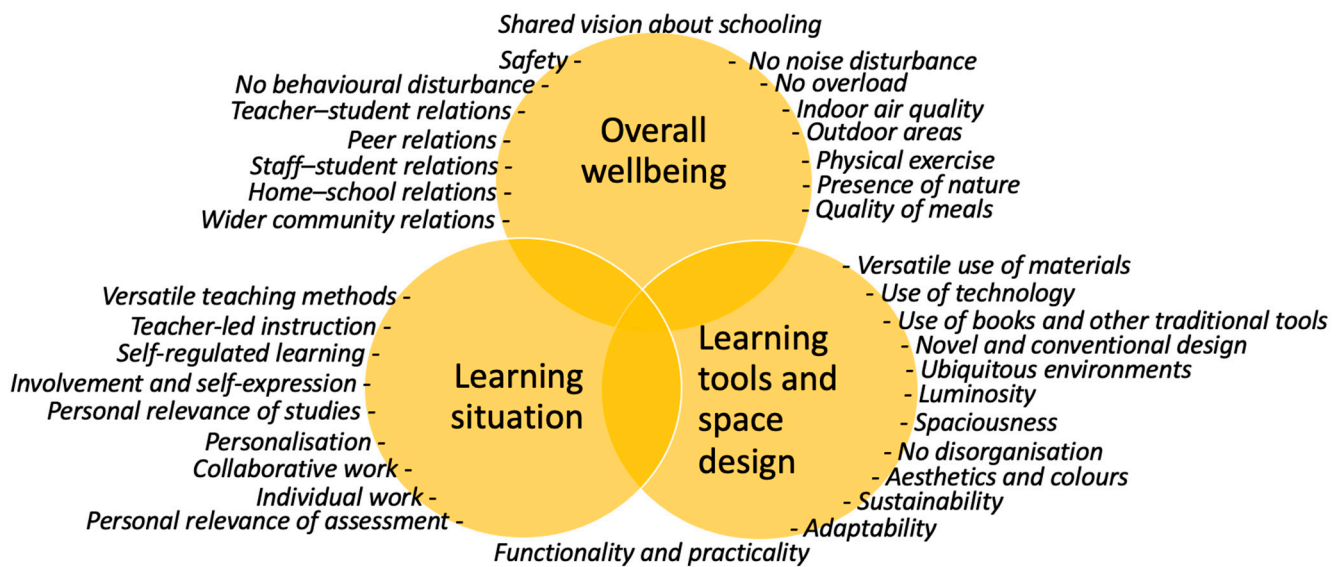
Shared vision about schooling

Safety -
No behavioural disturbance -
Teacher–student relations -
Peer relations -
Staff–student relations -
Home–school relations -
Wider community relations -

Overall wellbeing

- No noise disturbance
- No overload
- Indoor air quality
- Outdoor areas
- Physical exercise
- Presence of nature
- Quality of meals

Versatile teaching methods -
Teacher-led instruction -
Self-regulated learning -
Involvement and self-expression -
Personal relevance of studies -
Personalisation -
Collaborative work -
Individual work -
Personal relevance of assessment -

Learning situation

Learning tools and space design

- Versatile use of materials
- Use of technology
- Use of books and other traditional tools
- Novel and conventional design
- Ubiquitous environments
- Luminosity
- Spaciousness
- No disorganisation
- Aesthetics and colours
- Sustainability
- Adaptability

Functionality and practicality